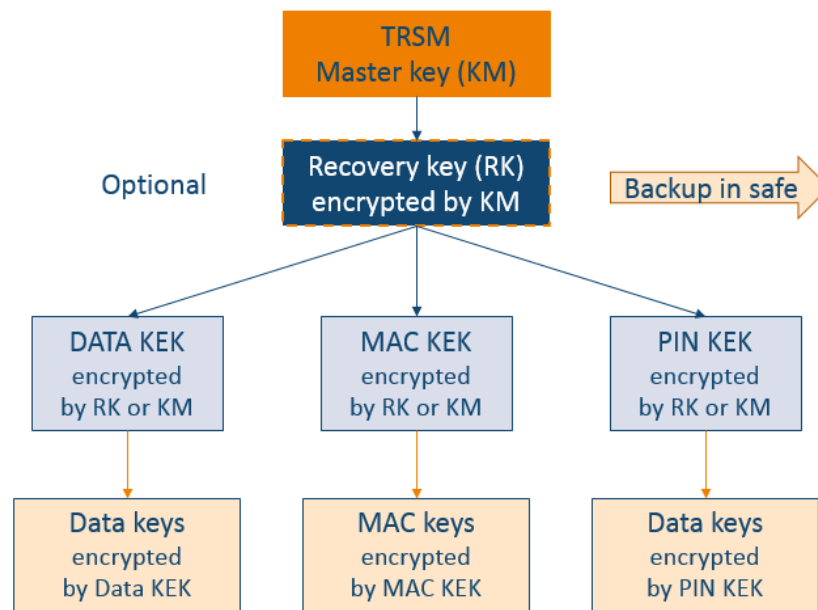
TRSM
Master key (KM)

Optional

Recovery key (RK)
encrypted by KM

Backup in safe

DATA KEK
encrypted
by RK or KM

MAC KEK
encrypted
by RK or KM

PIN KEK
encrypted
by RK or KM

Data keys
encrypted
by Data KEK

MAC keys
encrypted
by MAC KEK

Data keys
encrypted
by PIN KEK